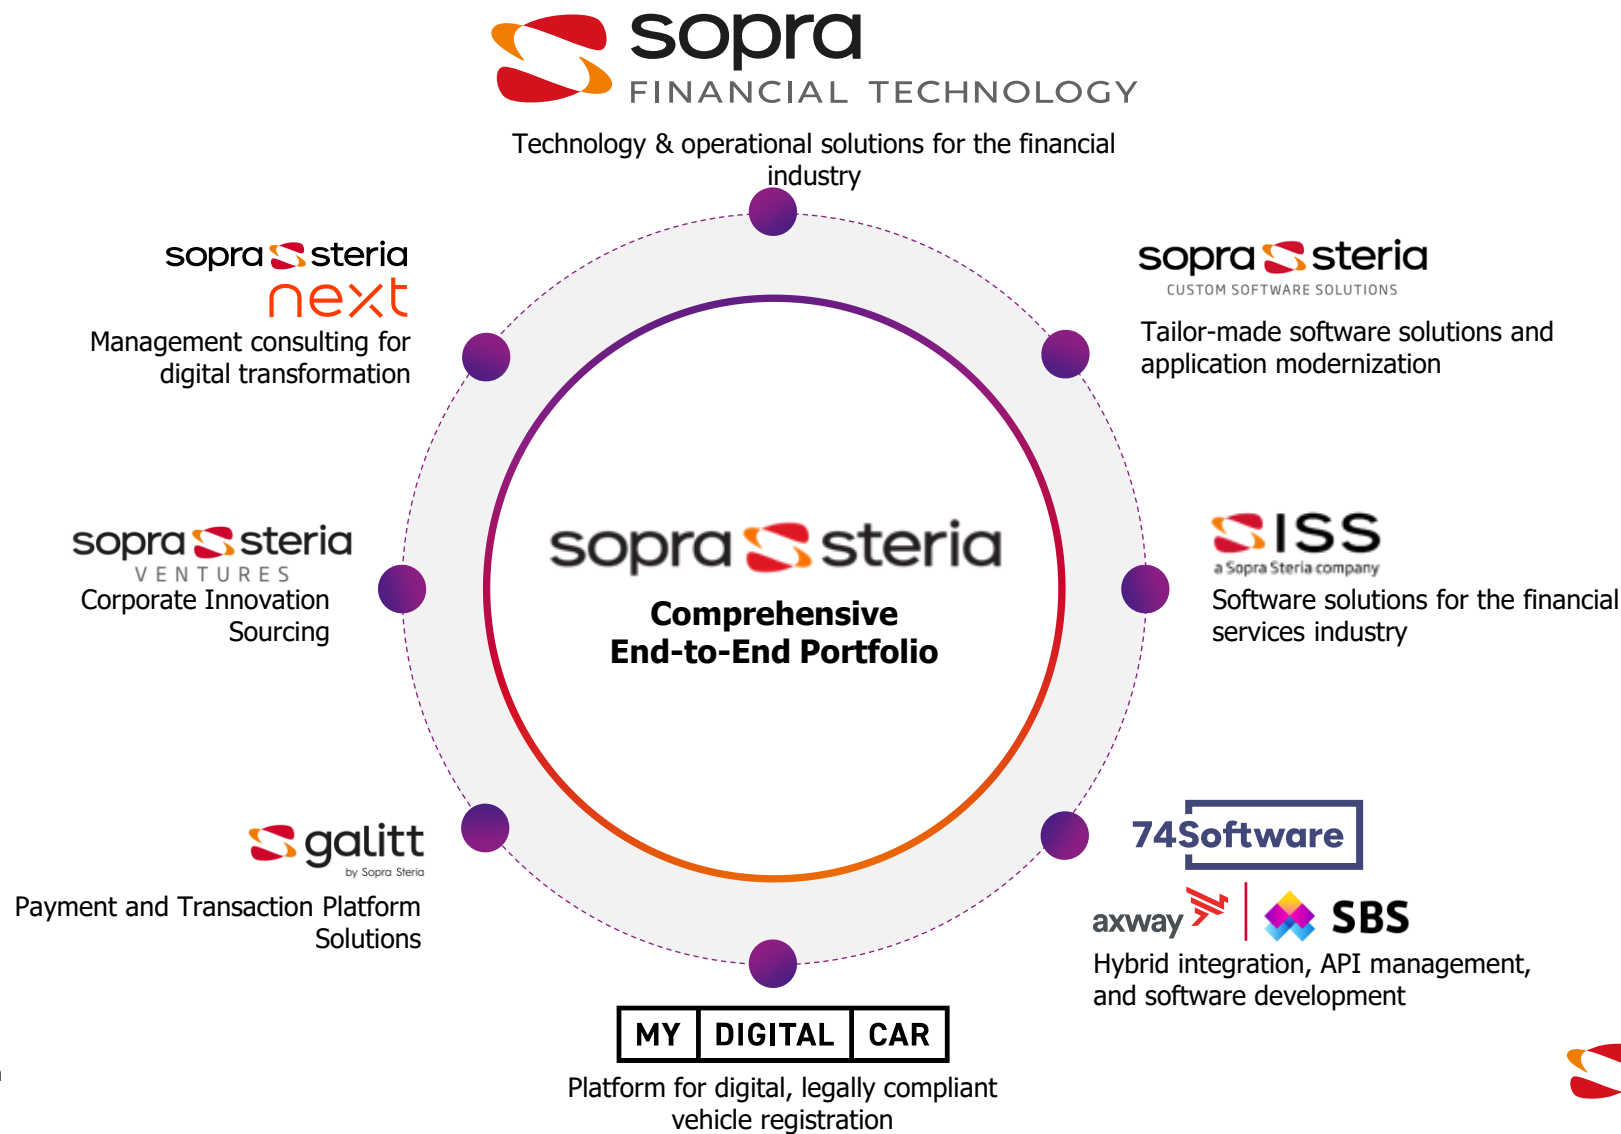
sopra
FINANCIAL TECHNOLOGY
Technology & operational solutions for the financial industry

sopra steria
next
Management consulting for digital transformation

sopra steria
CUSTOM SOFTWARE SOLUTIONS
Tailor-made software solutions and application modernization

sopra steria
VENTURES
Corporate Innovation Sourcing

sopra steria
Comprehensive
End-to-End Portfolio

ISS
a Sopra Steria company
Software solutions for the financial services industry

galitt
by Sopra Steria
Payment and Transaction Platform Solutions

74Software
axway
SBS
Hybrid integration, API management, and software development

MY DIGITAL CAR
Platform for digital, legally compliant vehicle registration